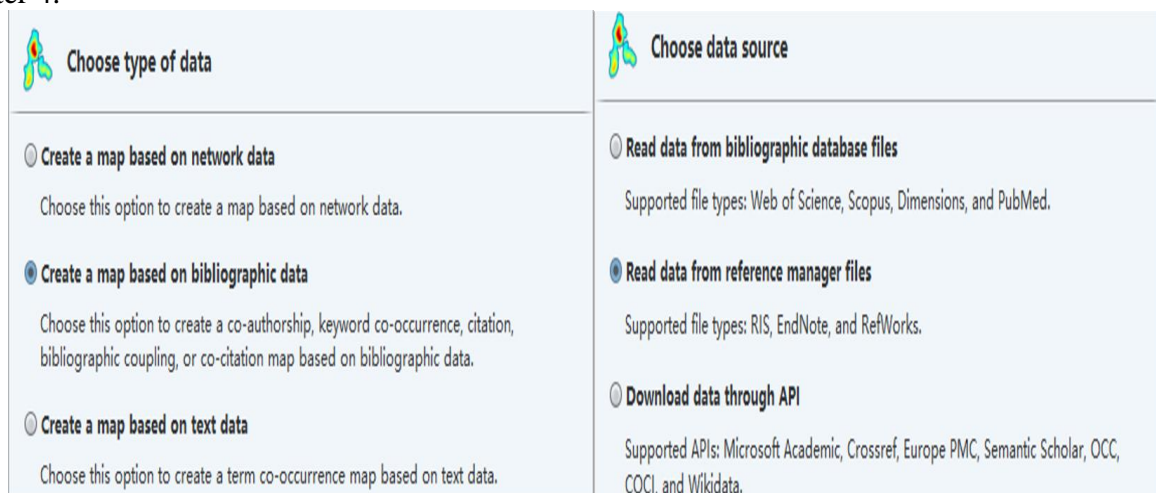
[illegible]

Choose type of data

Create a map based on network data

Choose this option to create a map based on network data.

Create a map based on bibliographic data

Choose this option to create a co-authorship, keyword co-occurrence, citation, bibliographic coupling, or co-citation map based on bibliographic data.

Create a map based on text data

Choose this option to create a term co-occurrence map based on text data.

Choose data source

Read data from bibliographic database files

Supported file types: Web of Science, Scopus, Dimensions, and PubMed.

Read data from reference manager files

Supported file types: RIS, EndNote, and RefWorks.

Download data through API

Supported APIs: Microsoft Academic, Crossref, Europe PMC, Semantic Scholar, OCC, COCI, and Wikidata.